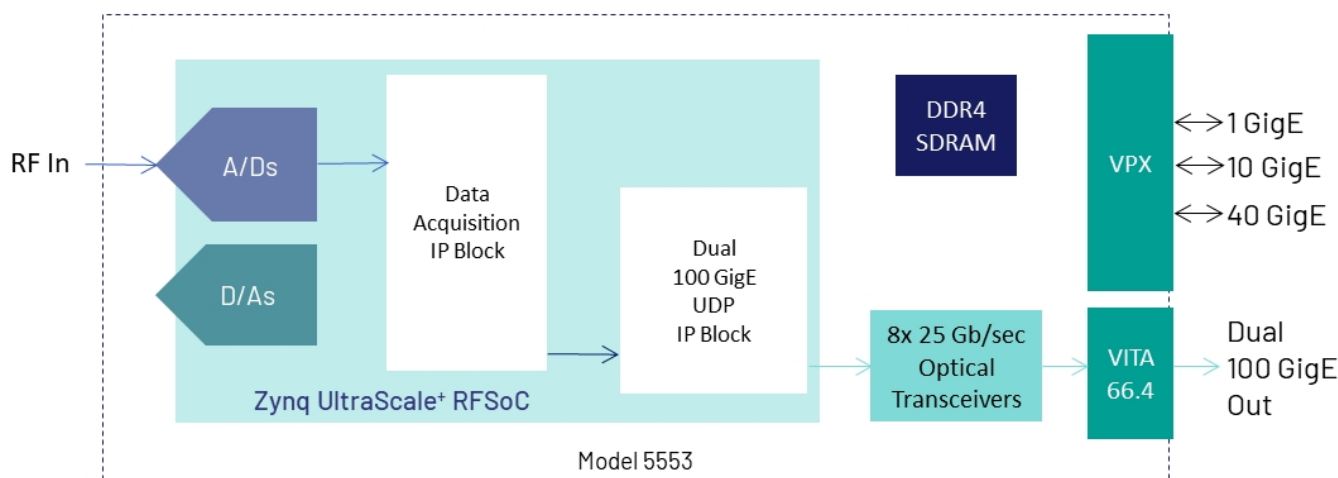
RF In

A/Ds

D/As

Data Acquisition IP Block

Dual 100 GigE UDP IP Block

Zynq UltraScale+ RFSoC

DDR4 SDRAM

VPX

1 GigE
10 GigE
40 GigE

8x 25 Gb/sec Optical Transceivers

VITA 66.4

Dual 100 GigE Out

Model 5553